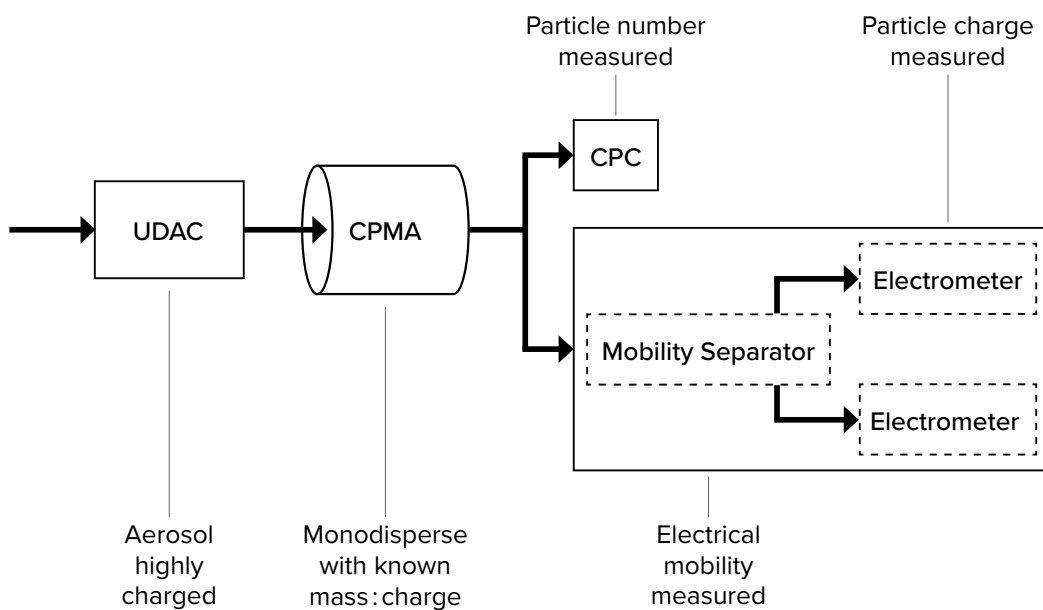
Particle number measured

Particle charge measured

UDAC

CPMA

CPC

Electrometer

Mobility Separator

Electrometer

Aerosol highly charged

Monodisperse with known mass : charge

Electrical mobility measured